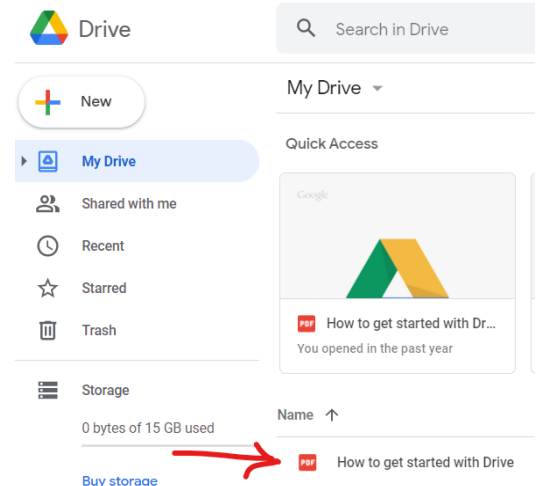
Drive

Search in Drive

New

My Drive

Shared with me

Recent

Starred

Trash

Storage

0 bytes of 15 GB used

Buy storage

My Drive

Quick Access

Google

PDF How to get started with Dr...

You opened in the past year

Name

PDF How to get started with Drive